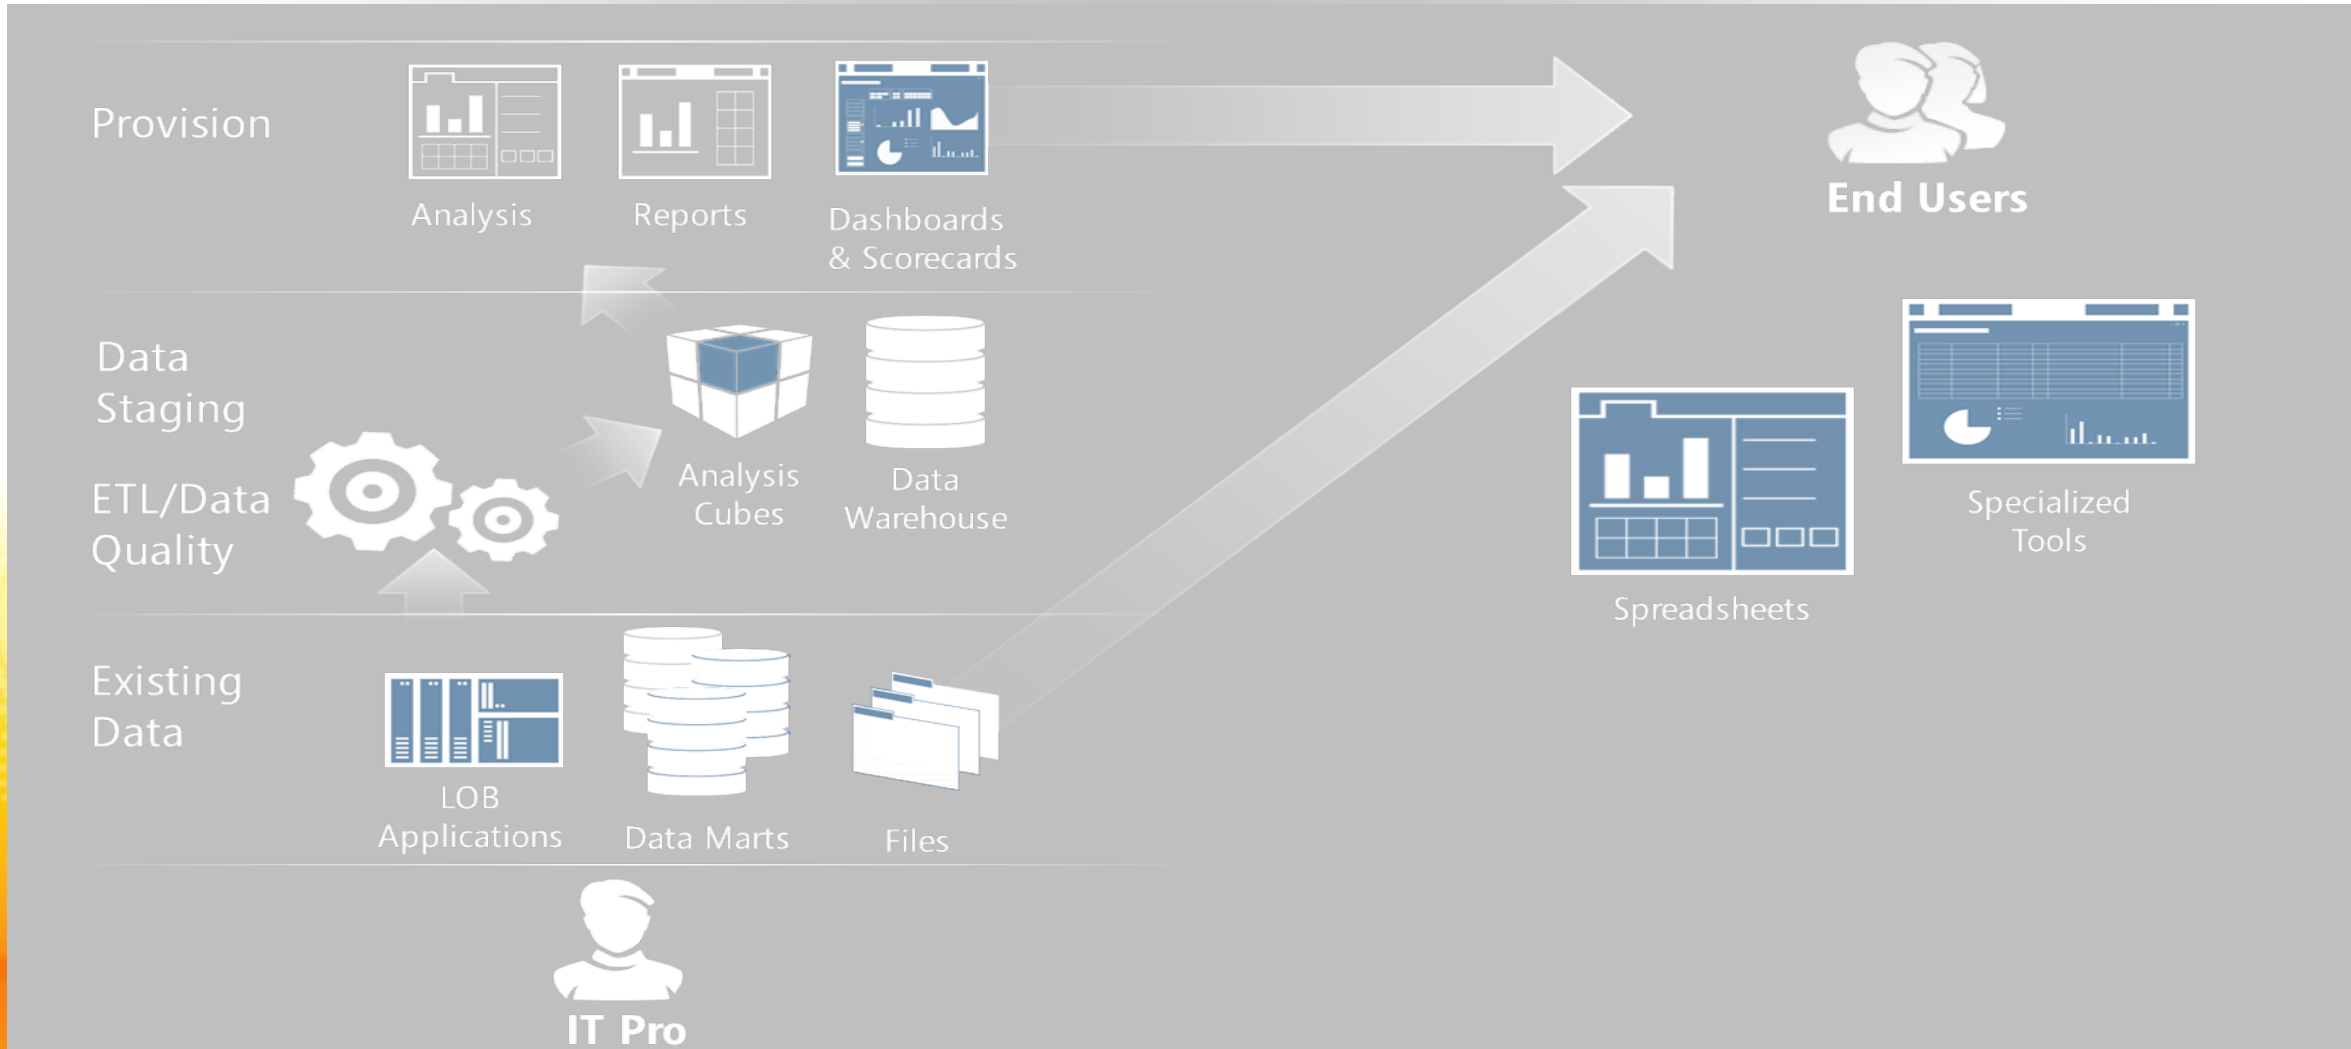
Provision

Analysis

Reports

Dashboards & Scorecards

End Users

Data Staging

ETL/Data Quality

Analysis Cubes

Data Warehouse

Specialized Tools

Spreadsheets

Existing Data

LOB Applications

Data Marts

Files

IT Pro